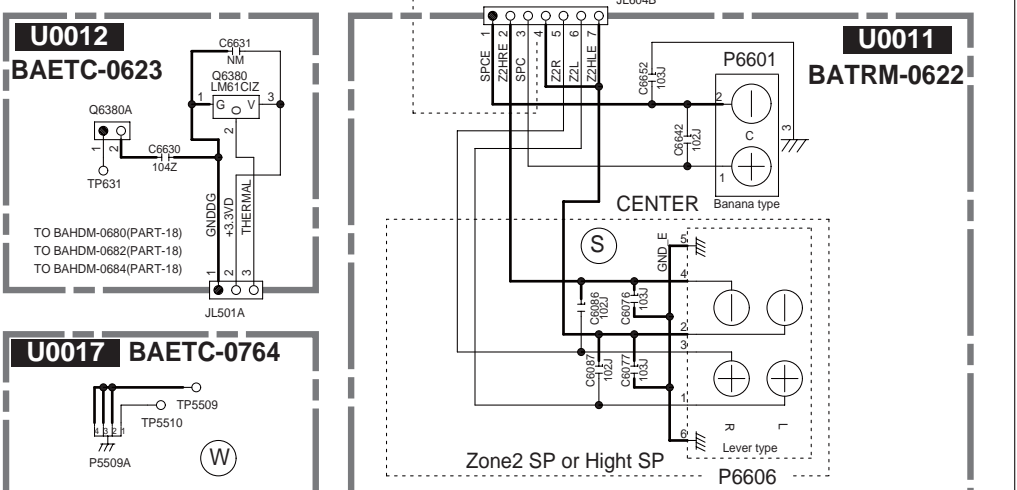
U0012
BAETC-0623

C6631
NM
Q6380
LM61CIZ
G V
1 3
2

Q6380A
1 2
C6630
104Z
TP631

GNDDG
+3.3VD
THERMAL

TO BAHDM-0680(PART-18)
TO BAHDM-0682(PART-18)
TO BAHDM-0684(PART-18)

1 2 3
JL501A

U0017 BAETC-0764

TP5509
TP5510
4 3 2 1
P5509A
W

JL604B
1 2 3 4 5 6 7
SPCE Z2HRE SPC Z2R Z2L Z2HLE

U0011
BATRM-0622

C6652
103J
P6601
2
3
C6642
102J
C
1

CENTER
Banana type

S
GND_E
5
4
C6086
102J
C6076
103J
2
3
C6087
102J
C6077
103J
1
6
R
L
Lever type

Zone2 SP or Hight SP
P6606